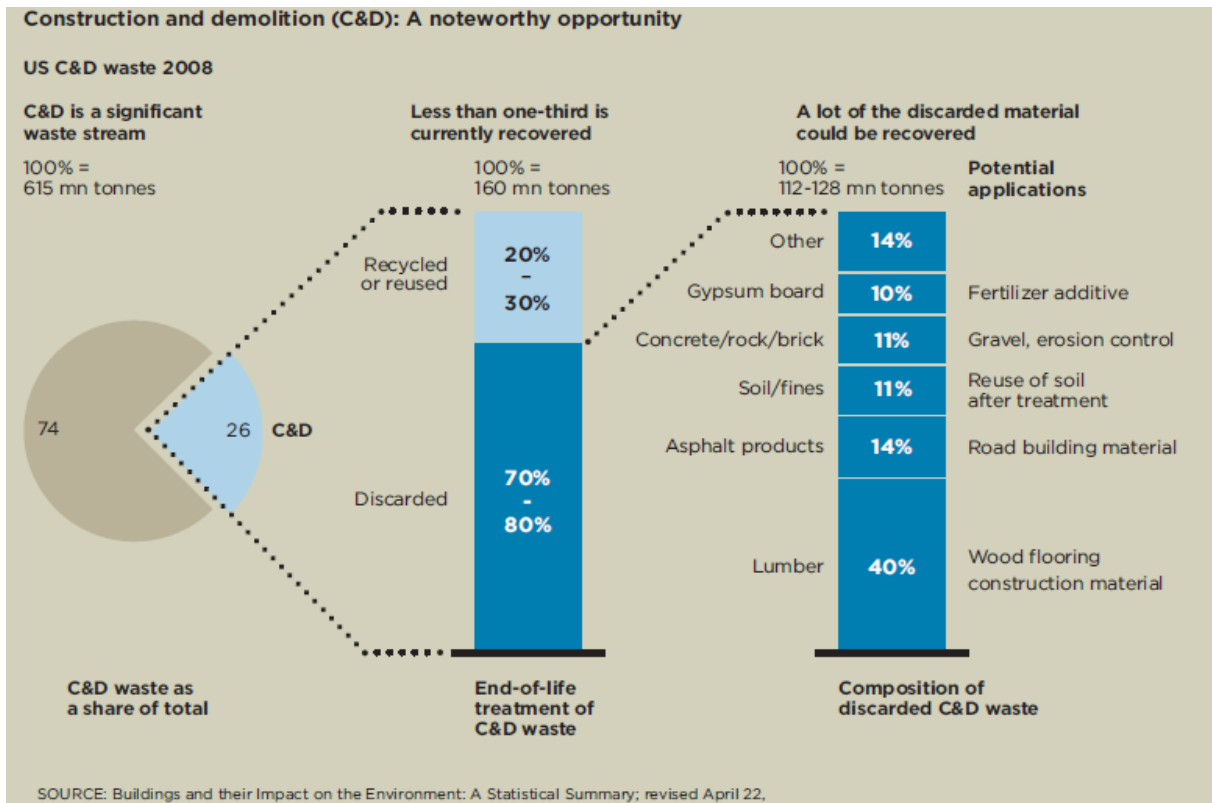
Construction and demolition (C&D): A noteworthy opportunity

US C&D waste 2008

C&D is a significant waste stream

100% = 615 mn tonnes

Less than one-third is currently recovered

100% = 160 mn tonnes

A lot of the discarded material could be recovered

100% = 112-128 mn tonnes

Potential applications

74

26 C&D

Recycled or reused

20% - 30%

Discarded

70% - 80%

Other 14%

Gypsum board 10% Fertilizer additive

Concrete/rock/brick 11% Gravel, erosion control

Soil/fines 11% Reuse of soil after treatment

Asphalt products 14% Road building material

Lumber 40% Wood flooring construction material

C&D waste as a share of total

End-of-life treatment of C&D waste

Composition of discarded C&D waste

SOURCE: Buildings and their Impact on the Environment: A Statistical Summary; revised April 22,